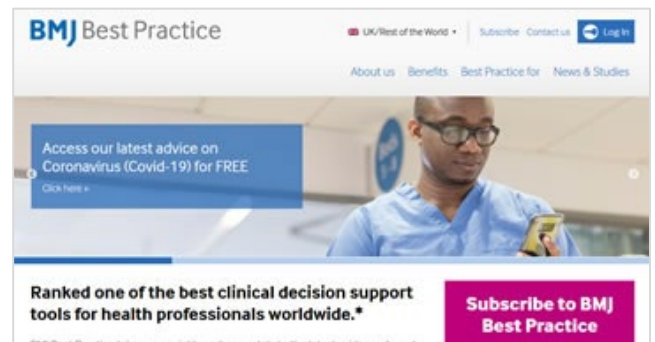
BMJ Best Practice

UK/Rest of the World ▾ Subscribe Contact us Log in

About us Benefits Best Practice for News & Studies

Access our latest advice on Coronavirus (Covid-19) for FREE

Click here »

Ranked one of the best clinical decision support tools for health professionals worldwide.*

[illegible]

Subscribe to BMJ Best Practice